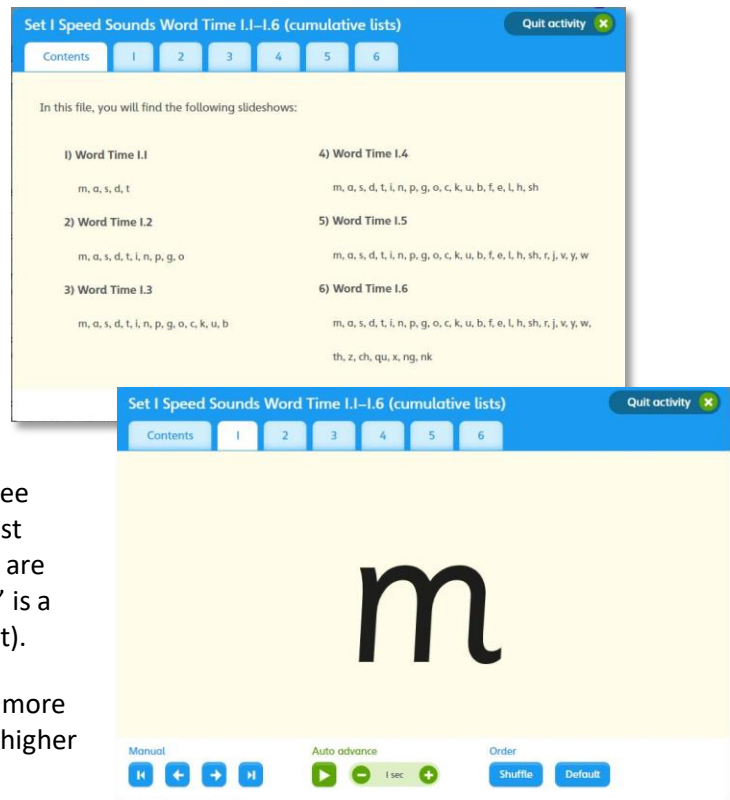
Set 1 Speed Sounds Word Time 1.1–1.6 (cumulative lists)

Quit activity

Contents | 1 | 2 | 3 | 4 | 5 | 6

In this file, you will find the following slideshows:

1) Word Time 1.1

m, a, s, d, t

2) Word Time 1.2

m, a, s, d, t, i, n, p, g, o

3) Word Time 1.3

m, a, s, d, t, i, n, p, g, o, c, k, u, b

4) Word Time 1.4

m, a, s, d, t, i, n, p, g, o, c, k, u, b, f, e, l, h, sh

5) Word Time 1.5

m, a, s, d, t, i, n, p, g, o, c, k, u, b, f, e, l, h, sh, r, j, v, y, w

6) Word Time 1.6

m, a, s, d, t, i, n, p, g, o, c, k, u, b, f, e, l, h, sh, r, j, v, y, w, th, z, ch, qu, x, ng, nk

ee
st
are
' is a
t).

more
higher

Set 1 Speed Sounds Word Time 1.1–1.6 (cumulative lists)

Quit activity

Contents | 1 | 2 | 3 | 4 | 5 | 6

m

Manual

Auto advance

1 sec

Order

Shuffle

Default